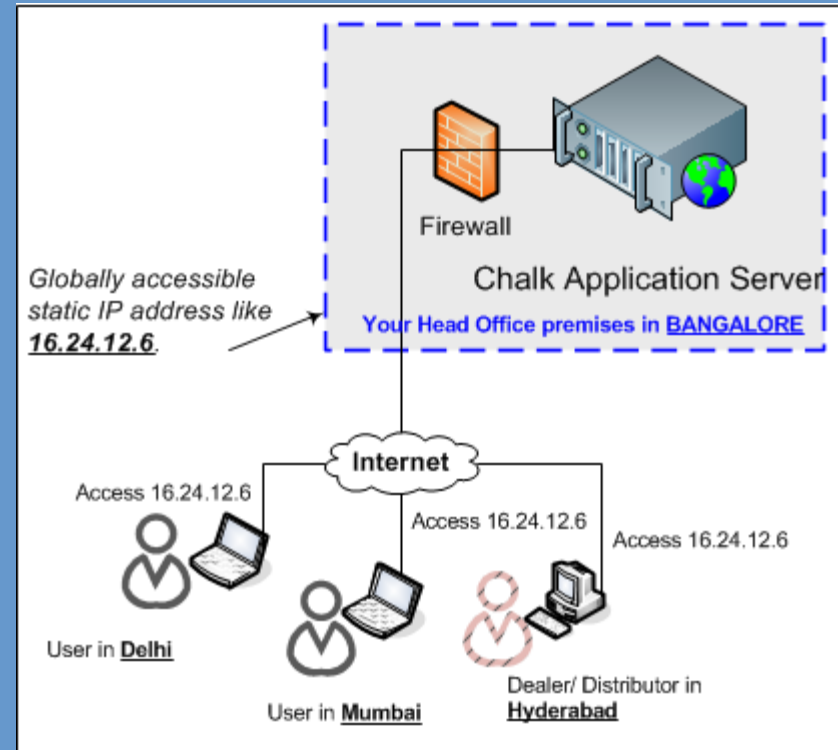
Firewall

Chalk Application Server

Your Head Office premises in BANGALORE

Globally accessible static IP address like 16.24.12.6.

Internet

Access 16.24.12.6

Access 16.24.12.6

Access 16.24.12.6

User in Delhi

User in Mumbai

Dealer/ Distributor in Hyderabad